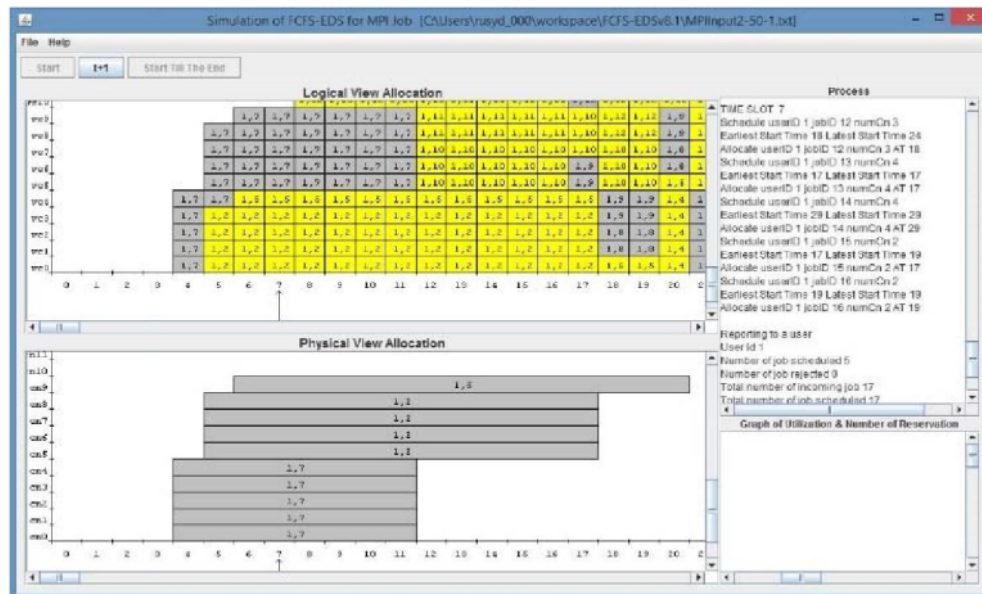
Simulation of FCFS-EDS for MPI Job [C:\Users\rusyd_000\workspace\FCFS-EDSv6.1\MPIInput2-50-1.txt]

File Help

Start t+1 Start Till The End

Logical View Allocation

vc9 vc8 vc7 vc6 vc5 vc4 vc3 vc2 vc1 vc0

0 1 2 3 4 5 6 7 8 9 10 11 12 13 14 15 16 17 18 19 20

Physical View Allocation

m11 m10 cm9 cm8 cm7 cm6 cm5 cm4 cm3 cm2 cm1 cm0

1,5
1,2
1,2
1,2
1,2
1,7
1,7
1,7
1,7
1,7

0 1 2 3 4 5 6 7 8 9 10 11 12 13 14 15 16 17 18 19 20

Process

TIME SLOT 7
Schedule userID 1 jobID 12 numCn 3
Earliest Start Time 18 Latest Start Time 24
Allocate userID 1 jobID 12 numCn 3 AT 18
Schedule userID 1 jobID 13 numCn 4
Earliest Start Time 17 Latest Start Time 17
Allocate userID 1 jobID 13 numCn 4 AT 17
Schedule userID 1 jobID 14 numCn 4
Earliest Start Time 29 Latest Start Time 29
Allocate userID 1 jobID 14 numCn 4 AT 29
Schedule userID 1 jobID 15 numCn 2
Earliest Start Time 17 Latest Start Time 19
Allocate userID 1 jobID 15 numCn 2 AT 17
Schedule userID 1 jobID 16 numCn 2
Earliest Start Time 19 Latest Start Time 19
Allocate userID 1 jobID 16 numCn 2 AT 19

Reporting to a user
User Id 1
Number of job scheduled 5
Number of job rejected 0
Total number of incoming job 17
Total number of job scheduled 17

Graph of Utilization & Number of Reservation